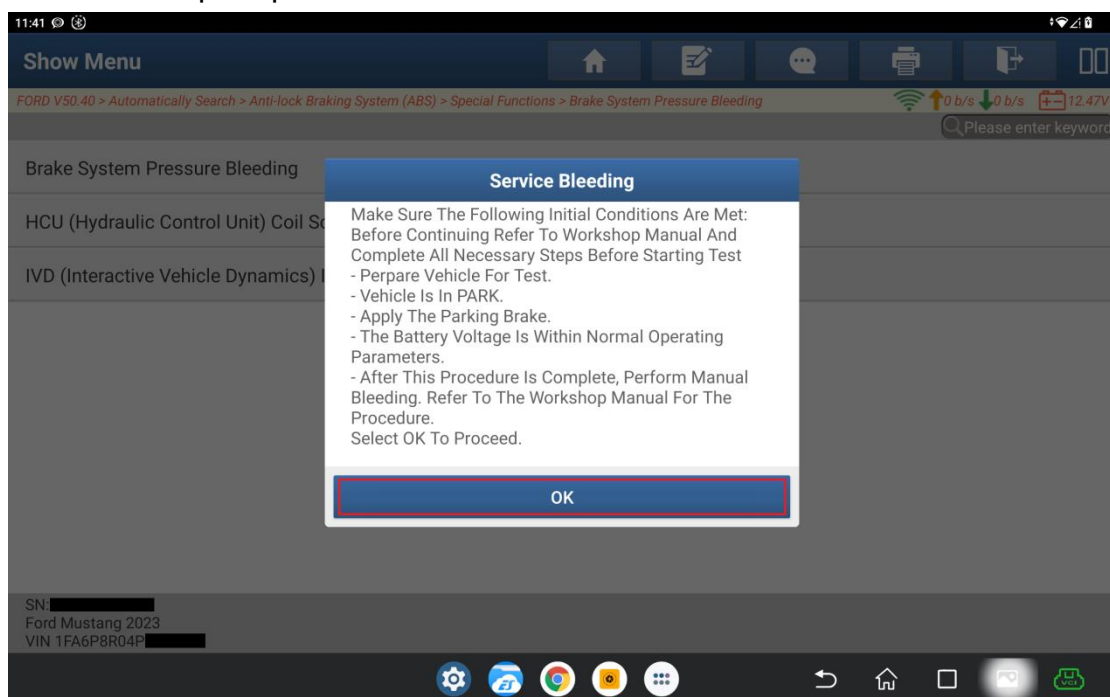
11:41

Show Menu

FORD V50.40 > Automatically Search > Anti-lock Braking System (ABS) > Special Functions > Brake System Pressure Bleeding

0 b/s 0 b/s 12.47V

Please enter keyword

Brake System Pressure Bleeding

HCU (Hydraulic Control Unit) Coil Sc

IVD (Interactive Vehicle Dynamics) I

Service Bleeding

Make Sure The Following Initial Conditions Are Met:
Before Continuing Refer To Workshop Manual And Complete All Necessary Steps Before Starting Test
- Perpare Vehicle For Test.
- Vehicle Is In PARK.
- Apply The Parking Brake.
- The Battery Voltage Is Within Normal Operating Parameters.
- After This Procedure Is Complete, Perform Manual Bleeding. Refer To The Workshop Manual For The Procedure.
Select OK To Proceed.

OK

SN:
Ford Mustang 2023
VIN 1FA6P8R04P